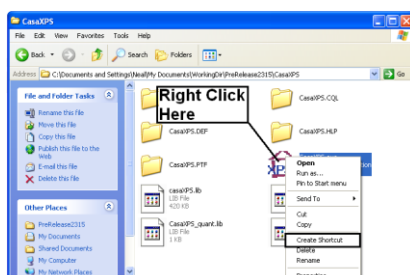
CasaXPS

File Edit View Favorites Tools Help

Back Search Folders

Address C:\Documents and Settings\Neal\My Documents\WorkingDir\PreRelease2315\CasaXPS Go

File and Folder Tasks

Rename this file
Move this file
Copy this file
Publish this file to the Web
E-mail this file
Delete this file

Other Places

PreRelease2315
My Documents
Shared Documents
My Computer
My Network Places

Right Click Here

CasaXPS.CQL
CasaXPS.DEF
CasaXPS.HLP
CasaXPS.PTF

casaXPS.lib
LIB File
420 KB

CasaXPS_quant.lib
LIB File
1 KB

Open
Run as...
Pin to Start menu
Send To
Cut
Copy
Create Shortcut
Delete
Rename